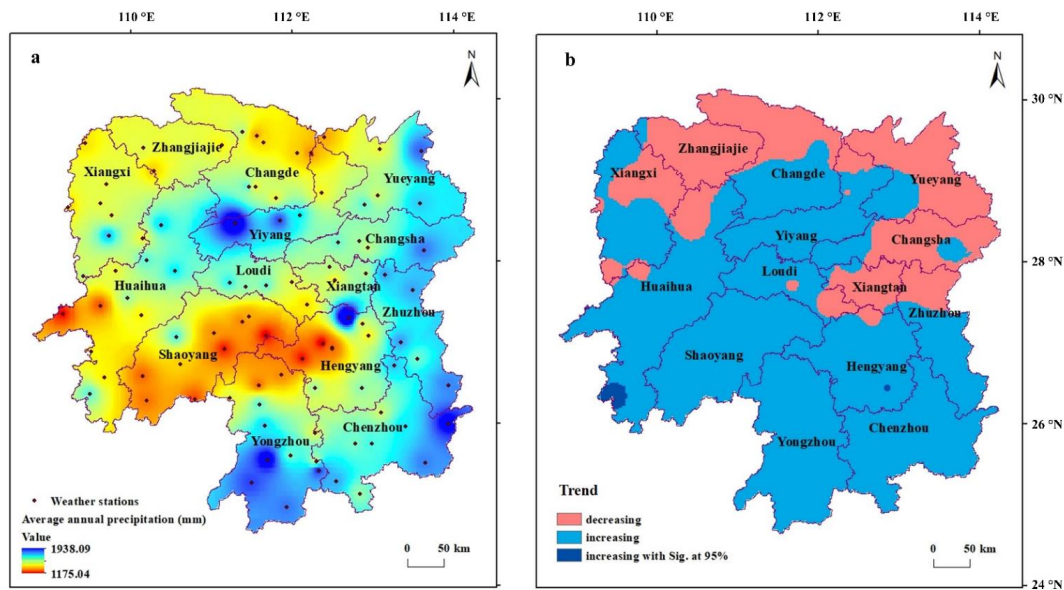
110 °E
112 °E
114 °E

a

N

Zhangjiajie
Xiangxi
Changde
Yueyang
Yiyang
Changsha
Loudi
Huaihua
Xiangtan
Zhuzhou
Shaoyang
Hengyang
Chenzhou
Yongzhou

Weather stations
Average annual precipitation (mm)
Value
1938.09
1175.04

0 50 km

110 °E
112 °E
114 °E

b

N

30 °N
28 °N
26 °N
24 °N

Zhangjiajie
Xiangxi
Changde
Yueyang
Yiyang
Changsha
Loudi
Huaihua
Xiangtan
Zhuzhou
Shaoyang
Hengyang
Yongzhou
Chenzhou

Trend
decreasing
increasing
increasing with Sig. at 95%

0 50 km